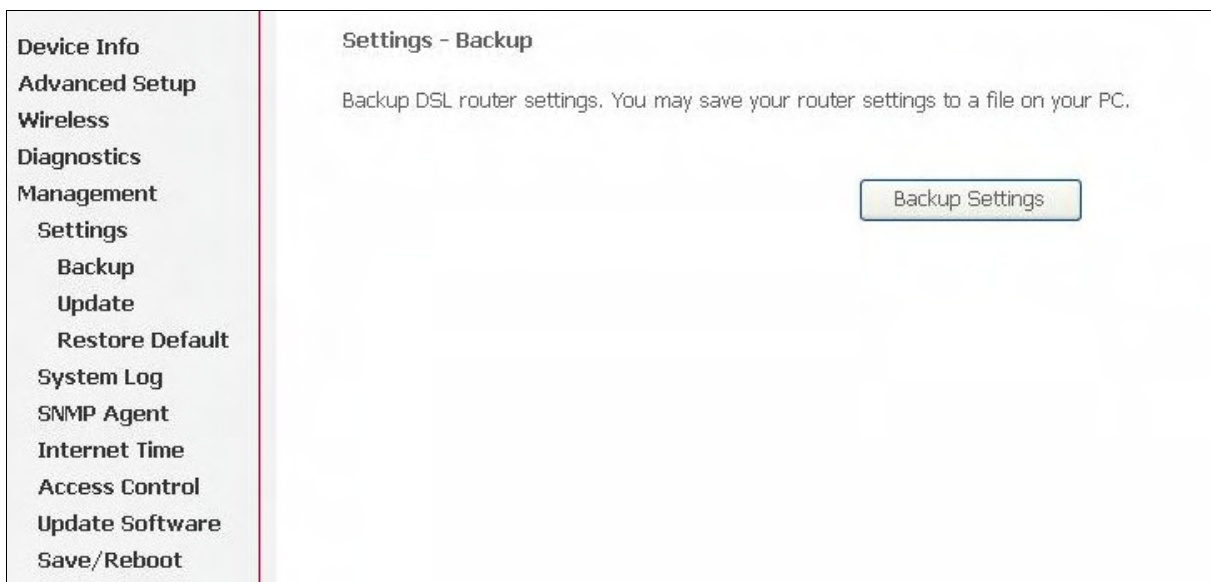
Device Info
Advanced Setup
Wireless
Diagnostics
Management
Settings
Backup
Update
Restore Default
System Log
SNMP Agent
Internet Time
Access Control
Update Software
Save/Reboot

Settings - Backup

Backup DSL router settings. You may save your router settings to a file on your PC.

Backup Settings